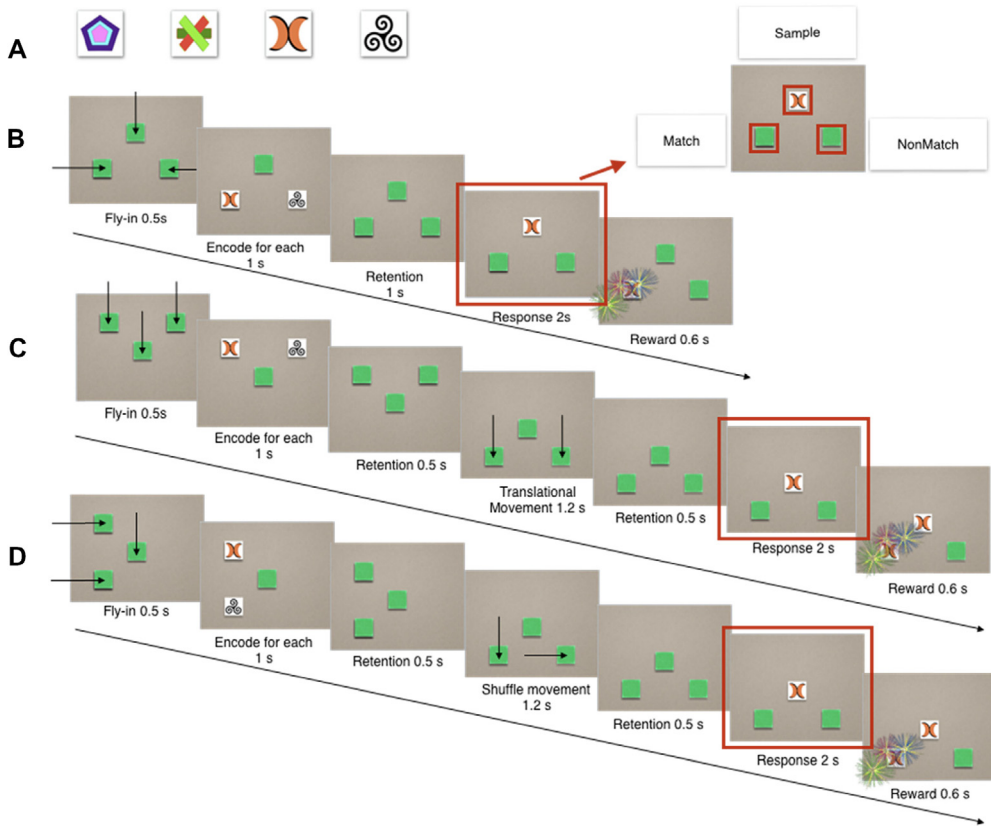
A

Sample

B

Match

NonMatch

Fly-in 0.5s

Encode for each 1 s

Retention 1 s

Response 2s

Reward 0.6 s

C

Fly-in 0.5s

Encode for each 1 s

Retention 0.5 s

Translational Movement 1.2 s

Retention 0.5 s

Response 2 s

Reward 0.6 s

D

Fly-in 0.5 s

Encode for each 1 s

Retention 0.5 s

Shuffle movement 1.2 s

Retention 0.5 s

Response 2 s

Reward 0.6 s